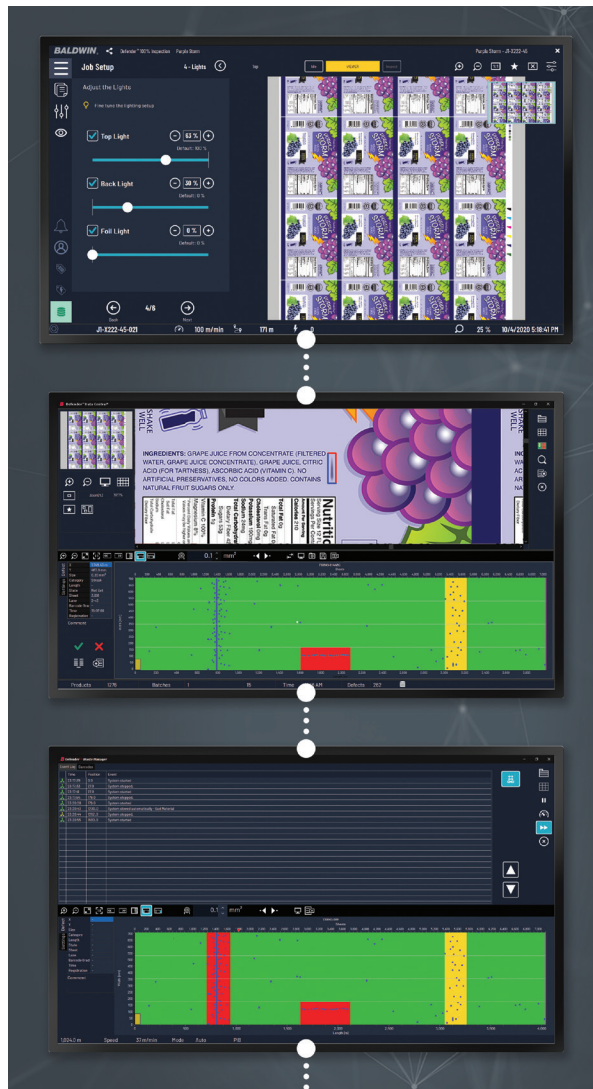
BALDWIN Defender™ 100% Inspection Purple Storm

Purple Storm - JI-3222-45

Job Setup 4 - Lights

Adjust the Lights

Fine tune the lighting setup

Top Light 53 %
Default: 100 %

Back Light 30 %
Default: 0 %

Foil Light 0 %
Default: 0 %

Back 4/6 Next

JI-3222-45-021 100 m/min 171 m 0

25 % 10/4/2020 5:38:41 PM

SHAKE WELL

INGREDIENTS: GRAPE JUICE FROM CONCENTRATE (FILTERED WATER, GRAPE JUICE CONCENTRATE), GRAPE JUICE, CITRIC ACID (FOR TARTNESS), ASCORBIC ACID (VITAMIN C), NO ARTIFICIAL PRESERVATIVES, NO COLORS ADDED. CONTAINS NATURAL FRUIT SUGARS ONLY.

Nutrition

0.1 mm²

Products 1276 Batches 1 Time Defects 262

Defender Alarm Manager

System started
System stopped
System started
System stopped
System started
System aborted successfully
System stopped
System started

0.1 mm²

Speed 37 m/min Auto